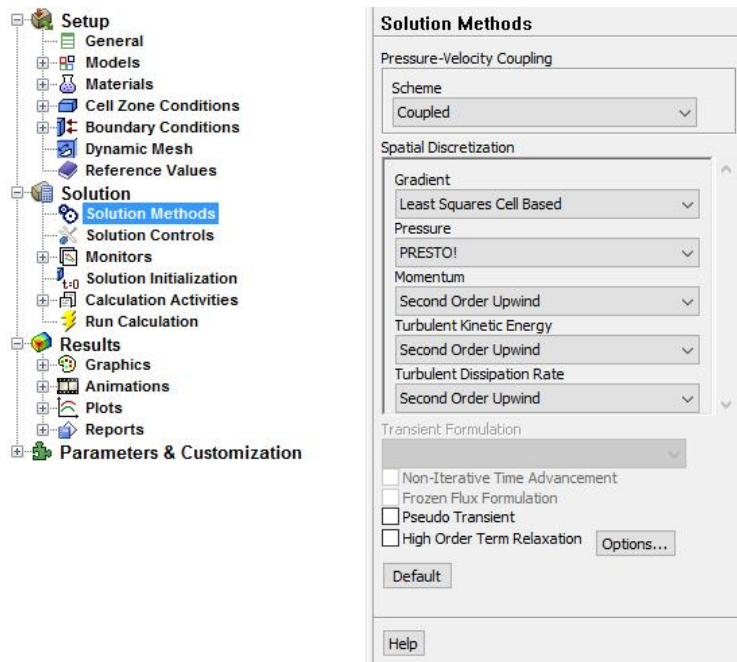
Setup
General
Models
Materials
Cell Zone Conditions
Boundary Conditions
Dynamic Mesh
Reference Values
Solution
Solution Methods
Solution Controls
Monitors
Solution Initialization
Calculation Activities
Run Calculation
Results
Graphics
Animations
Plots
Reports
Parameters & Customization

Solution Methods
Pressure-Velocity Coupling
Scheme
Coupled
Spatial Discretization
Gradient
Least Squares Cell Based
Pressure
PRESTO!
Momentum
Second Order Upwind
Turbulent Kinetic Energy
Second Order Upwind
Turbulent Dissipation Rate
Second Order Upwind
Transient Formulation
Non-Iterative Time Advancement
Frozen Flux Formulation
Pseudo Transient
High Order Term Relaxation
Options...
Default
Help